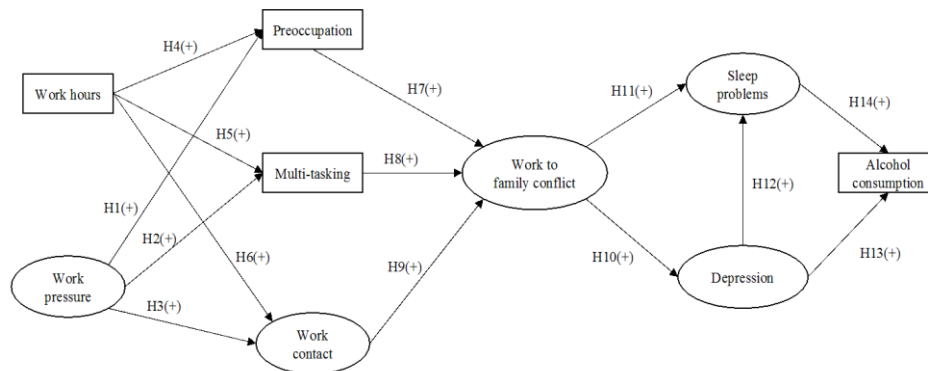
Preoccupation

H4(+)

Work hours

H7(+)

H5(+)

H11(+)

Sleep problems

H14(+)

Multi-tasking

H8(+)

Work to family conflict

H1(+)

H12(+)

Alcohol consumption

H2(+)

H6(+)

Work pressure

H9(+)

H10(+)

Depression

H13(+)

H3(+)

Work contact